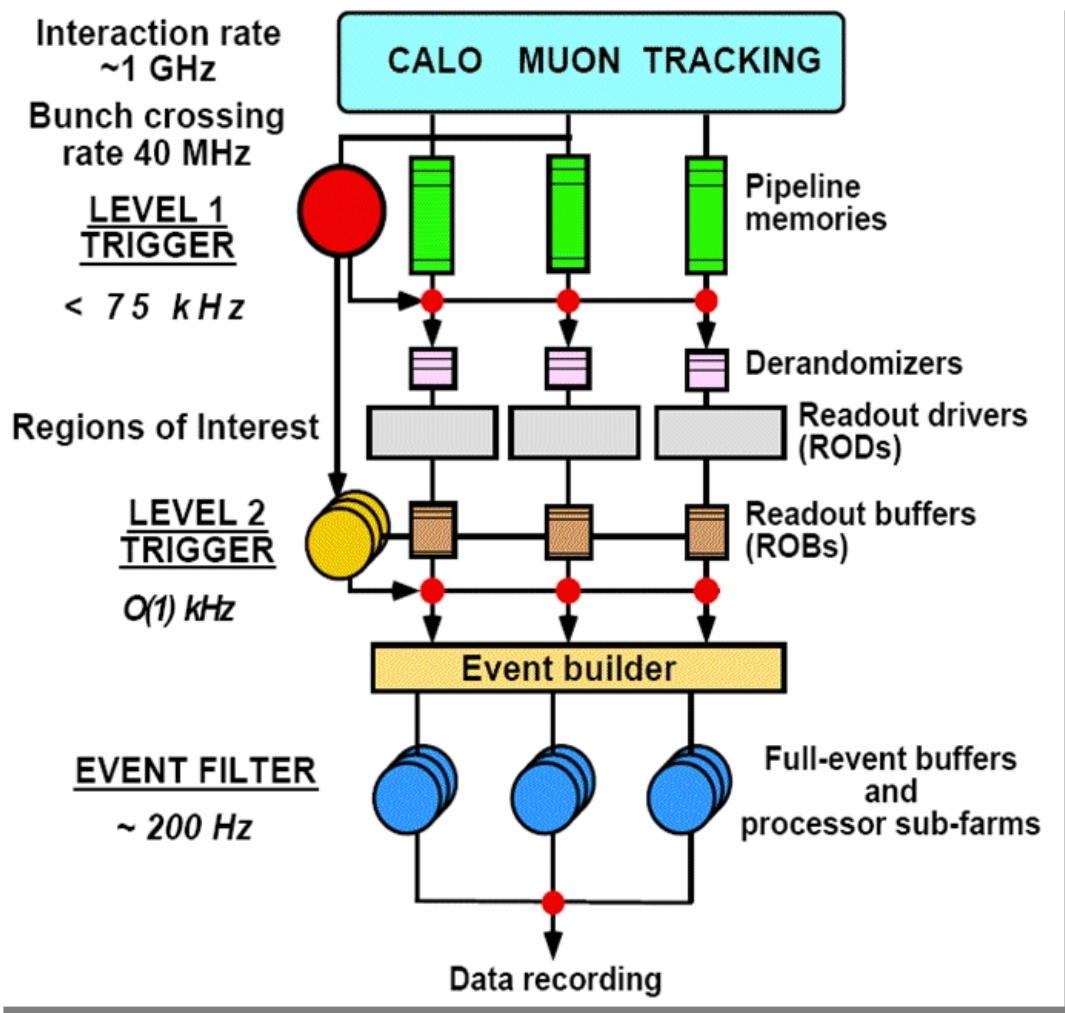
Interaction rate ~1 GHz

CALO MUON TRACKING

Bunch crossing rate 40 MHz

LEVEL 1 TRIGGER

< 75 kHz

Pipeline memories

Derandomizers

Regions of Interest

Readout drivers (RODs)

LEVEL 2 TRIGGER

Readout buffers (ROBs)

O(1) kHz

Event builder

EVENT FILTER

~ 200 Hz

Full-event buffers and processor sub-farms

Data recording